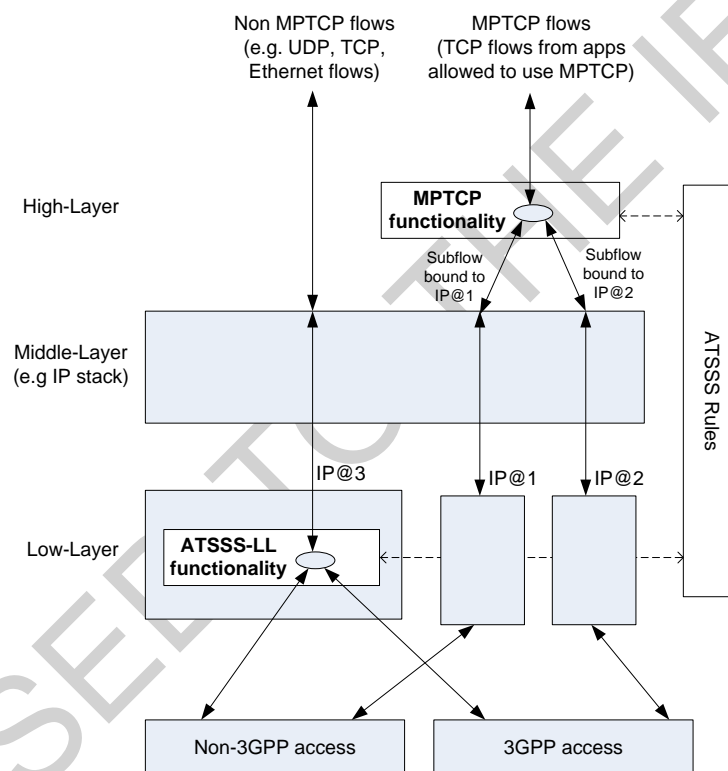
Non MPTCP flows (e.g. UDP, TCP, Ethernet flows)

MPTCP flows (TCP flows from apps allowed to use MPTCP)

High-Layer

MPTCP functionality

Subflow bound to IP@1

Subflow bound to IP@2

Middle-Layer (e.g IP stack)

ATSSS Rules

IP@3

IP@1

IP@2

Low-Layer

ATSSS-LL functionality

Non-3GPP access

3GPP access

SEE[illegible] TO THE I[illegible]